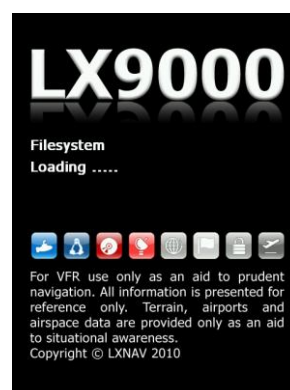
LX9000

Filesystem
Loading .....

For VFR use only as an aid to prudent navigation. All information is presented for reference only. Terrain, airports and airspace data are provided only as an aid to situational awareness.
Copyright © LXNAV 2010